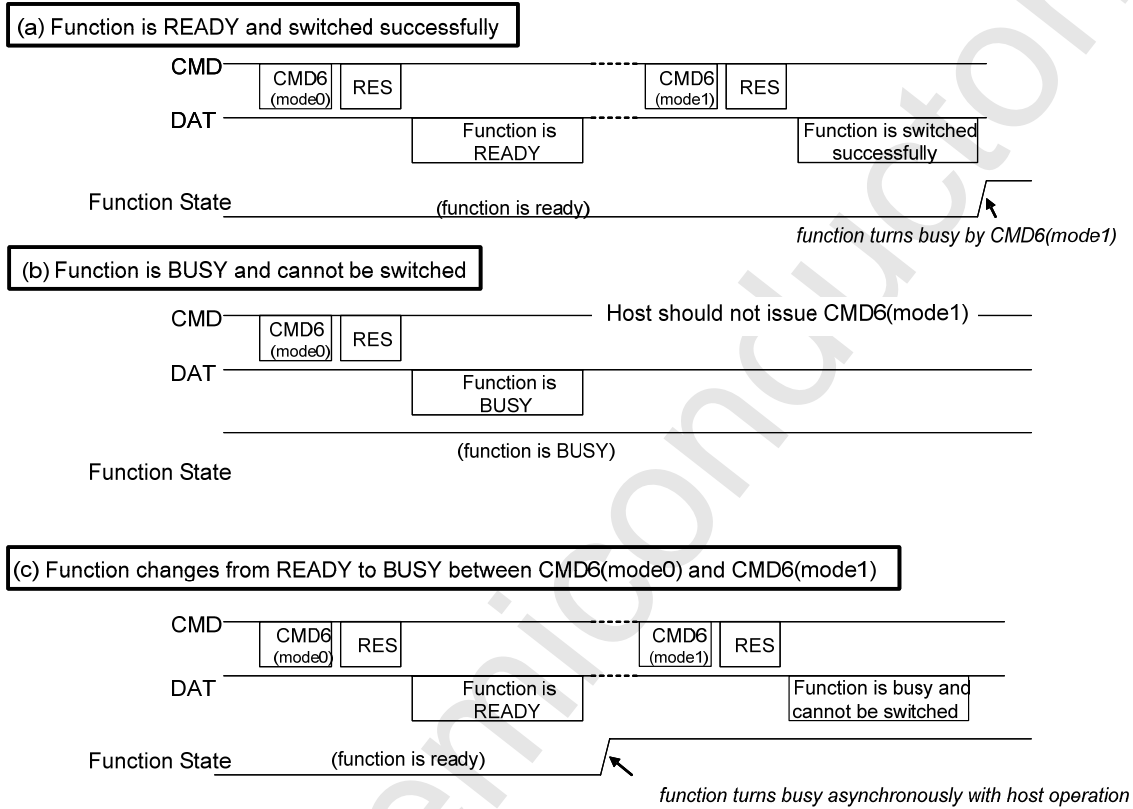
(a) Function is READY and switched successfully

CMD
CMD6 (mode0)
RES
CMD6 (mode1)
RES
DAT
Function is READY
Function is switched successfully
Function State
(function is ready)
function turns busy by CMD6(mode1)

(b) Function is BUSY and cannot be switched

CMD
CMD6 (mode0)
RES
Host should not issue CMD6(mode1)
DAT
Function is BUSY
(function is BUSY)
Function State

(c) Function changes from READY to BUSY between CMD6(mode0) and CMD6(mode1)

CMD
CMD6 (mode0)
RES
CMD6 (mode1)
RES
DAT
Function is READY
Function is busy and cannot be switched
Function State
(function is ready)
function turns busy asynchronously with host operation